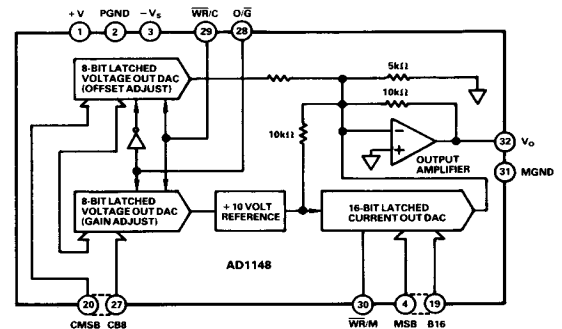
+V 1
PGND 2
$-V_S$ 3
$\overline{WR}$/C 29
O/$\overline{G}$ 28

8-BIT LATCHED VOLTAGE OUT DAC (OFFSET ADJUST)

5k$\Omega$
10k$\Omega$
10k$\Omega$

OUTPUT AMPLIFIER
32 $V_O$
31 MGND

8-BIT LATCHED VOLTAGE OUT DAC (GAIN ADJUST)

+10 VOLT REFERENCE

16-BIT LATCHED CURRENT OUT DAC

AD1148

20 27
CMSB CB8

30
$\overline{WR}$/M

4 19
MSB B16